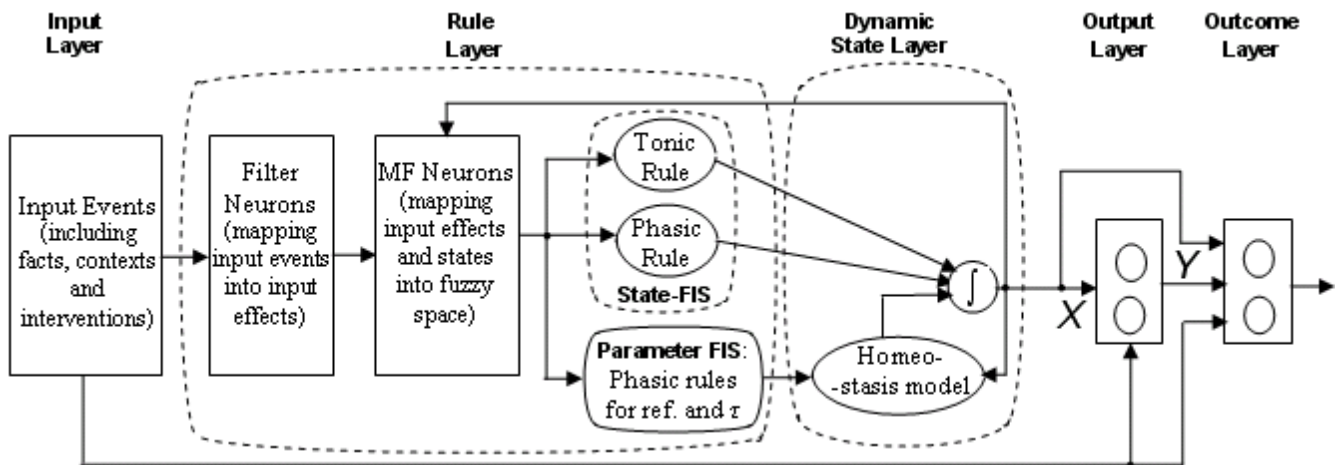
Input Layer

Rule Layer

Dynamic State Layer

Output Layer

Outcome Layer

Input Events (including facts, contexts and interventions)

Filter Neurons (mapping input events into input effects)

MF Neurons (mapping input effects and states into fuzzy space)

Tonic Rule

Phasic Rule

State-FIS

Parameter FIS: Phasic rules for ref. and $\tau$

$\int$

Homeo--stasis model

$X$

$Y$